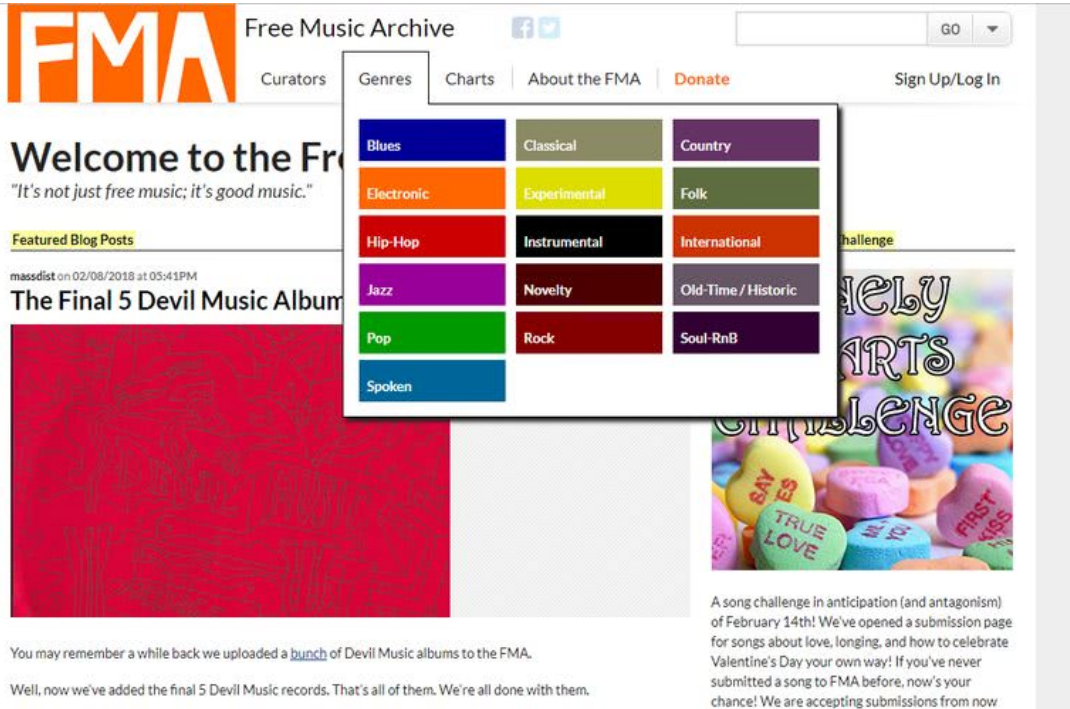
FMA

Free Music Archive

GO

Curators Genres Charts About the FMA Donate Sign Up/Log In

| Blues | Classical | Country |
|---|---|---|
| Electronic | Experimental | Folk |
| Hip-Hop | Instrumental | International |
| Jazz | Novelty | Old-Time / Historic |
| Pop | Rock | Soul-RnB |
| Spoken | | |

Welcome to the Fr

"It's not just free music; it's good music."

Featured Blog Posts

hallenge

massdist on 02/08/2018 at 05:41PM

The Final 5 Devil Music Album

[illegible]ELY
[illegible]ARTS
CHALLENGE

SAY YES
TRUE LOVE
FIRST KISS

A song challenge in anticipation (and antagonism) of February 14th! We've opened a submission page for songs about love, longing, and how to celebrate Valentine's Day your own way! If you've never submitted a song to FMA before, now's your chance! We are accepting submissions from now

You may remember a while back we uploaded a bunch of Devil Music albums to the FMA.

Well, now we've added the final 5 Devil Music records. That's all of them. We're all done with them.